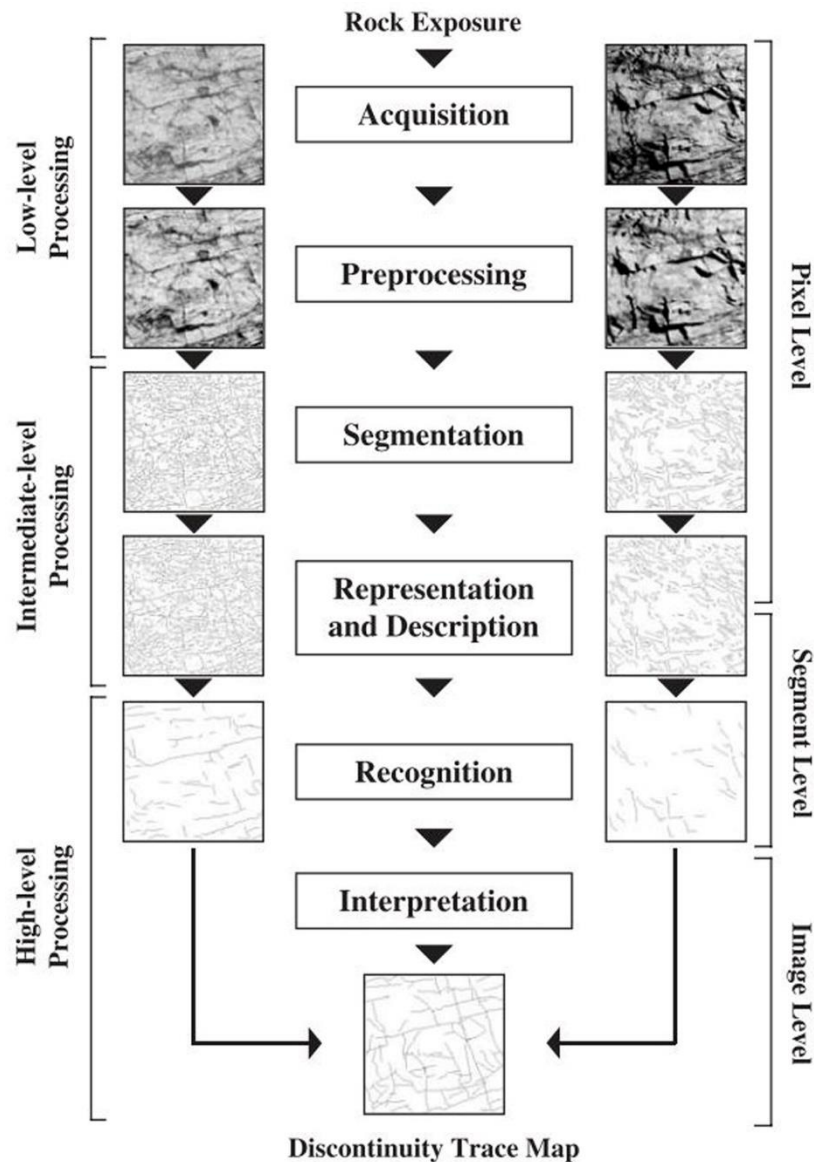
Rock Exposure

Low-level Processing

Acquisition

Preprocessing

Intermediate-level Processing

Segmentation

Representation and Description

High-level Processing

Recognition

Interpretation

Pixel Level

Segment Level

Image Level

Discontinuity Trace Map